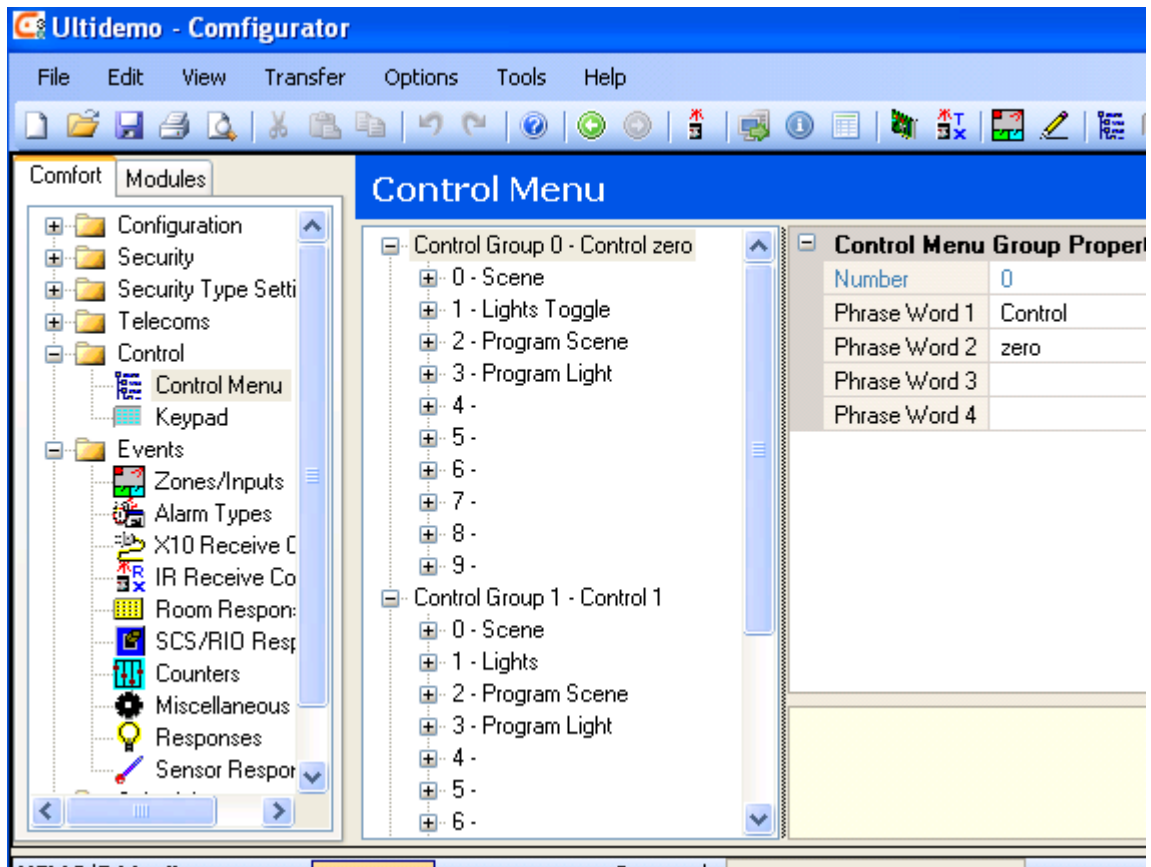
Ultidemo - Comfigurator

File Edit View Transfer Options Tools Help

Comfort Modules

Configuration
Security
Security Type Setti
Telecoms
Control
Control Menu
Keypad
Events
Zones/Inputs
Alarm Types
X10 Receive C
IR Receive Co
Room Respons
SCS/RIO Resp
Counters
Miscellaneous
Responses
Sensor Respor

Control Menu

Control Group 0 - Control zero
0 - Scene
1 - Lights Toggle
2 - Program Scene
3 - Program Light
4 -
5 -
6 -
7 -
8 -
9 -
Control Group 1 - Control 1
0 - Scene
1 - Lights
2 - Program Scene
3 - Program Light
4 -
5 -
6 -

Control Menu Group Propert

| Number | 0 |
|---|---|
| Phrase Word 1 | Control |
| Phrase Word 2 | zero |
| Phrase Word 3 | |
| Phrase Word 4 | |